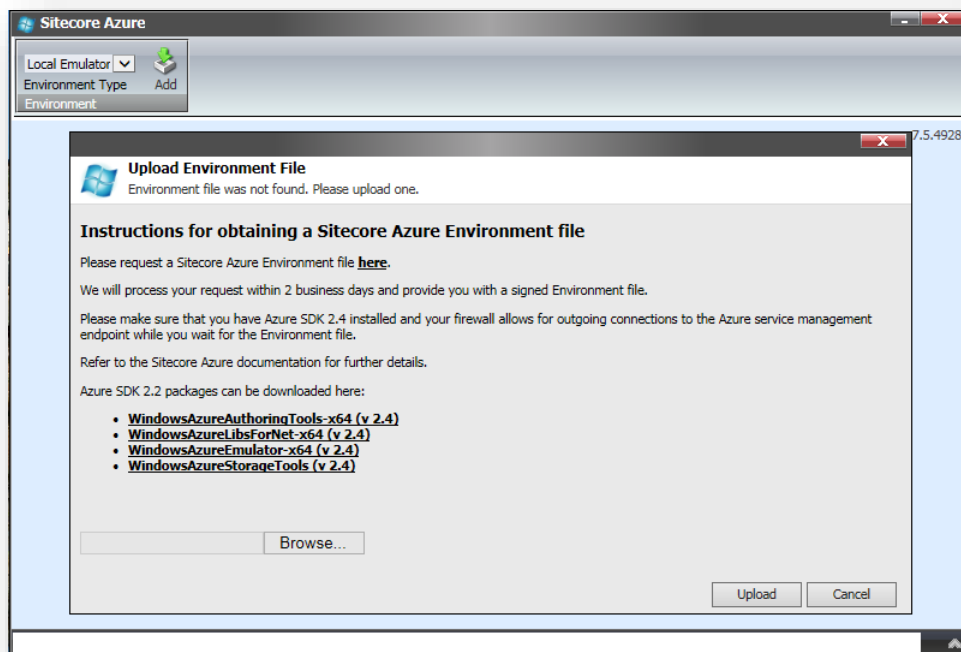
Sitecore Azure

Local Emulator
Environment Type
Add
Environment

7.5.4928

Upload Environment File
Environment file was not found. Please upload one.

Instructions for obtaining a Sitecore Azure Environment file

Please request a Sitecore Azure Environment file here.

We will process your request within 2 business days and provide you with a signed Environment file.

Please make sure that you have Azure SDK 2.4 installed and your firewall allows for outgoing connections to the Azure service management endpoint while you wait for the Environment file.

Refer to the Sitecore Azure documentation for further details.

Azure SDK 2.2 packages can be downloaded here:

- WindowsAzureAuthoringTools-x64 (v 2.4)
- WindowsAzureLibsForNet-x64 (v 2.4)
- WindowsAzureEmulator-x64 (v 2.4)
- WindowsAzureStorageTools (v 2.4)

Browse...

Upload
Cancel